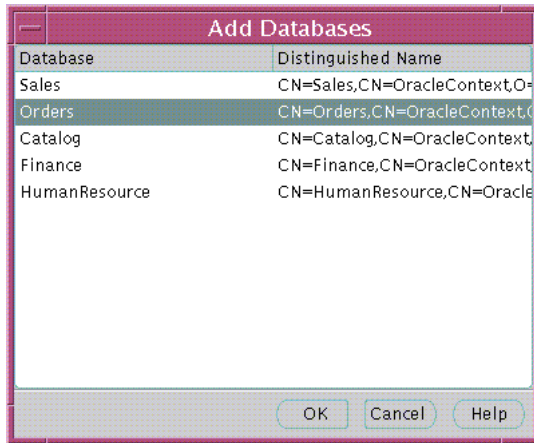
Add Databases

| Database | Distinguished Name |
|---|---|
| Sales | CN=Sales,CN=OracleContext,O= |
| Orders | CN=Orders,CN=OracleContext,( |
| Catalog | CN=Catalog,CN=OracleContext, |
| Finance | CN=Finance,CN=OracleContext, |
| HumanResource | CN=HumanResource,CN=Oracle |

OK Cancel Help